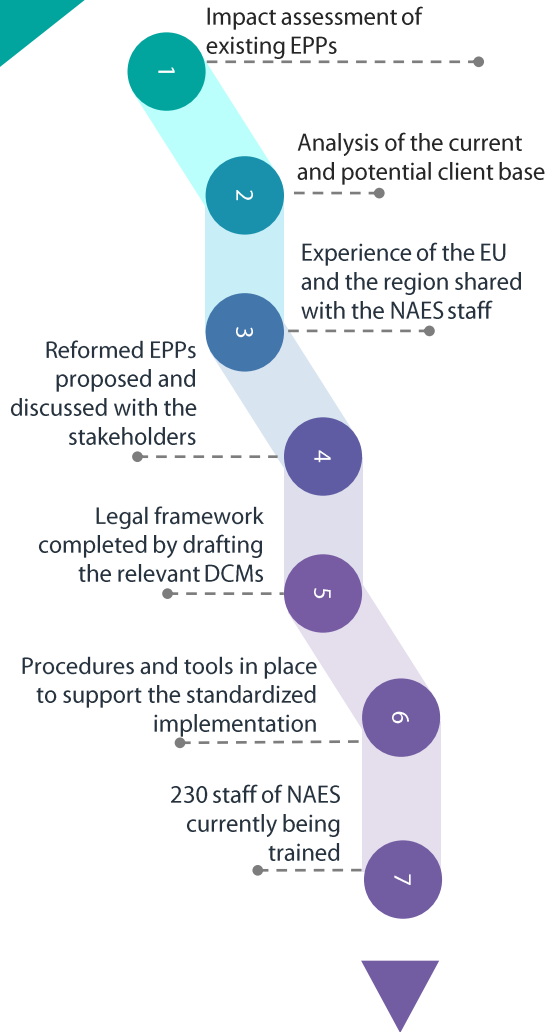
1
Impact assessment of existing EPPs

2
Analysis of the current and potential client base

3
Experience of the EU and the region shared with the NAES staff

4
Reformed EPPs proposed and discussed with the stakeholders

5
Legal framework completed by drafting the relevant DCMs

6
Procedures and tools in place to support the standardized implementation

7
230 staff of NAES currently being trained